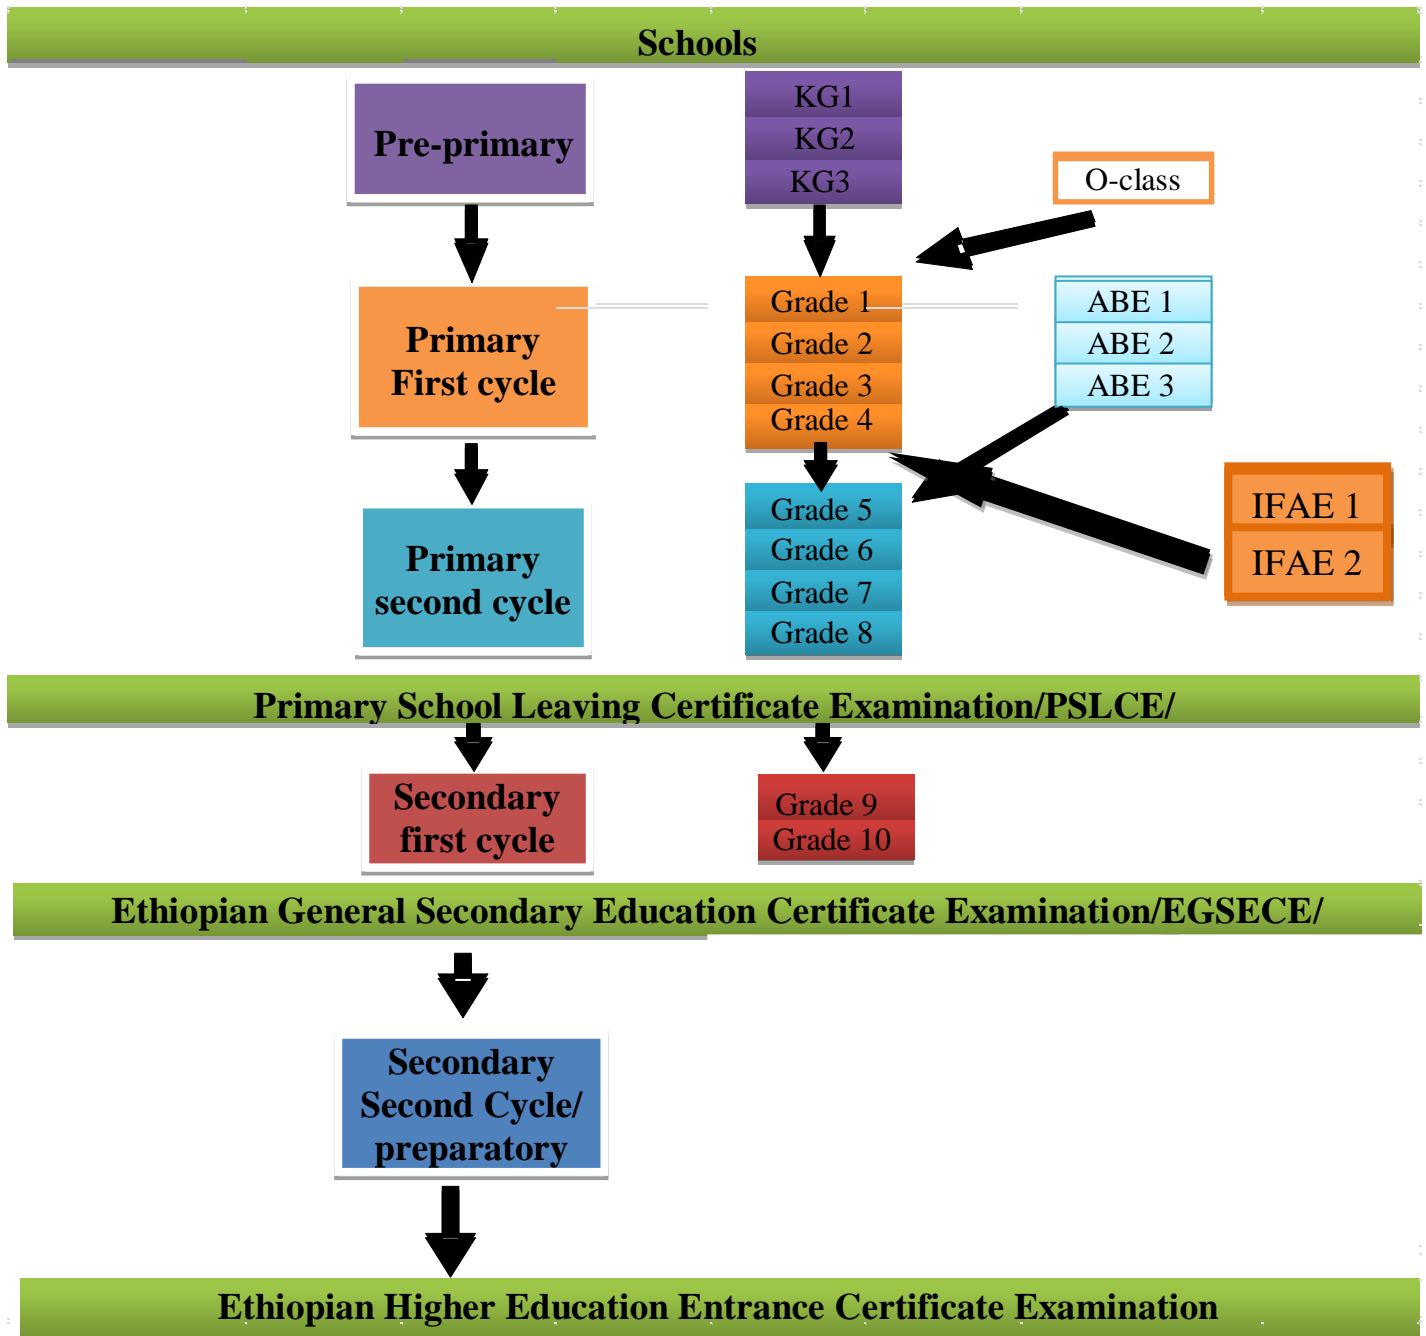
Schools

Pre-primary

KG1
KG2
KG3

O-class

Primary First cycle

Grade 1
Grade 2
Grade 3
Grade 4

ABE 1
ABE 2
ABE 3

IFAE 1
IFAE 2

Primary second cycle

Grade 5
Grade 6
Grade 7
Grade 8

Primary School Leaving Certificate Examination/PSLCE/

Secondary first cycle

Grade 9
Grade 10

Ethiopian General Secondary Education Certificate Examination/EGSECE/

Secondary Second Cycle/ preparatory

Ethiopian Higher Education Entrance Certificate Examination